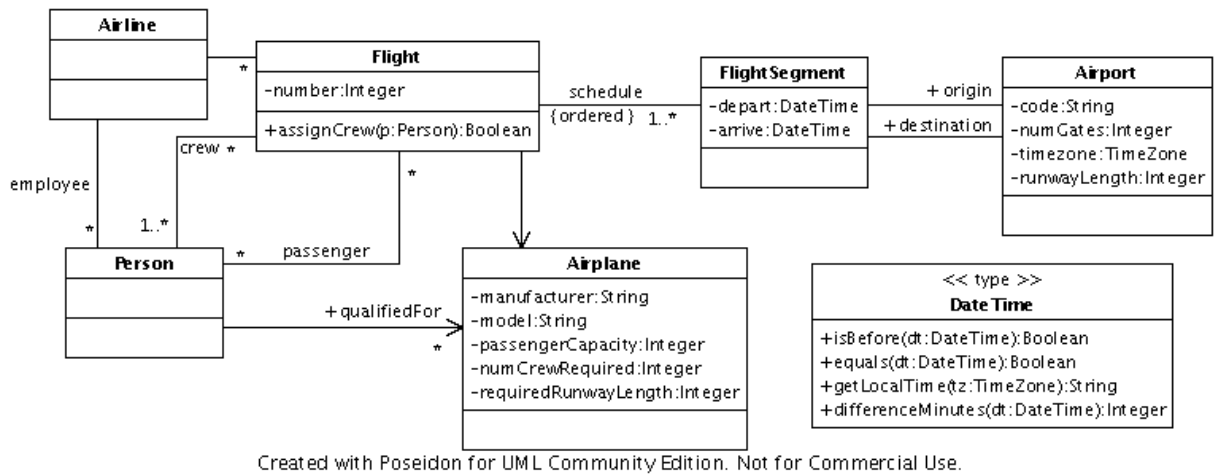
Airline

*

Flight

-number:Integer

+assignCrew(p:Person):Boolean

schedule

{ordered}

1..*

FlightSegment

-depart:DateTime
-arrive:DateTime

+origin

+destination

Airport

-code:String
-numGates:Integer
-timezone:TimeZone
-runwayLength:Integer

crew *

*

employee

*

1..*

Person

*

passenger

Airplane

-manufacturer:String
-model:String
-passengerCapacity:Integer
-numCrewRequired:Integer
-requiredRunwayLength:Integer

+qualifiedFor

*

<< type >>
DateTime

+isBefore(dt:DateTime):Boolean
+equals(dt:DateTime):Boolean
+getLocalTime(tz:TimeZone):String
+differenceMinutes(dt:DateTime):Integer

Created with Poseidon for UML Community Edition. Not for Commercial Use.